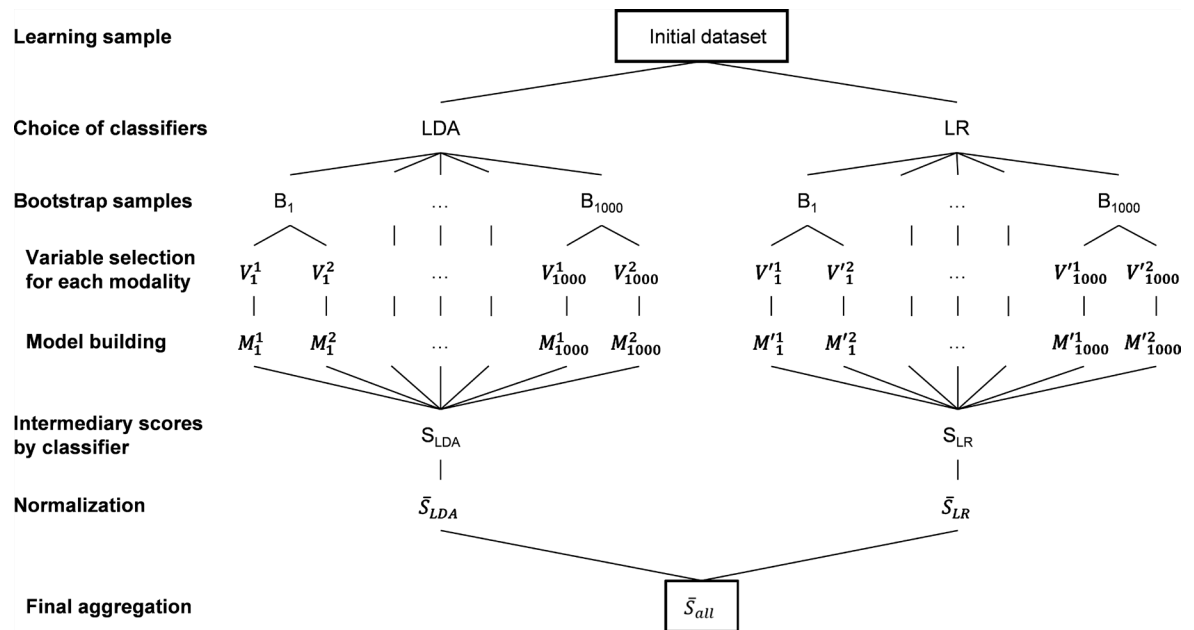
Learning sample

Initial dataset

Choice of classifiers

LDA

LR

Bootstrap samples

$B_1$ … $B_{1000}$

$B_1$ … $B_{1000}$

Variable selection for each modality

$V_1^1$ $V_1^2$ … $V_{1000}^1$ $V_{1000}^2$

$V'^1_1$ $V'^2_1$ … $V'^1_{1000}$ $V'^2_{1000}$

Model building

$M_1^1$ $M_1^2$ … $M_{1000}^1$ $M_{1000}^2$

$M'^1_1$ $M'^2_1$ … $M'^1_{1000}$ $M'^2_{1000}$

Intermediary scores by classifier

$S_{LDA}$

$S_{LR}$

Normalization

$\bar{S}_{LDA}$

$\bar{S}_{LR}$

Final aggregation

$\bar{S}_{all}$